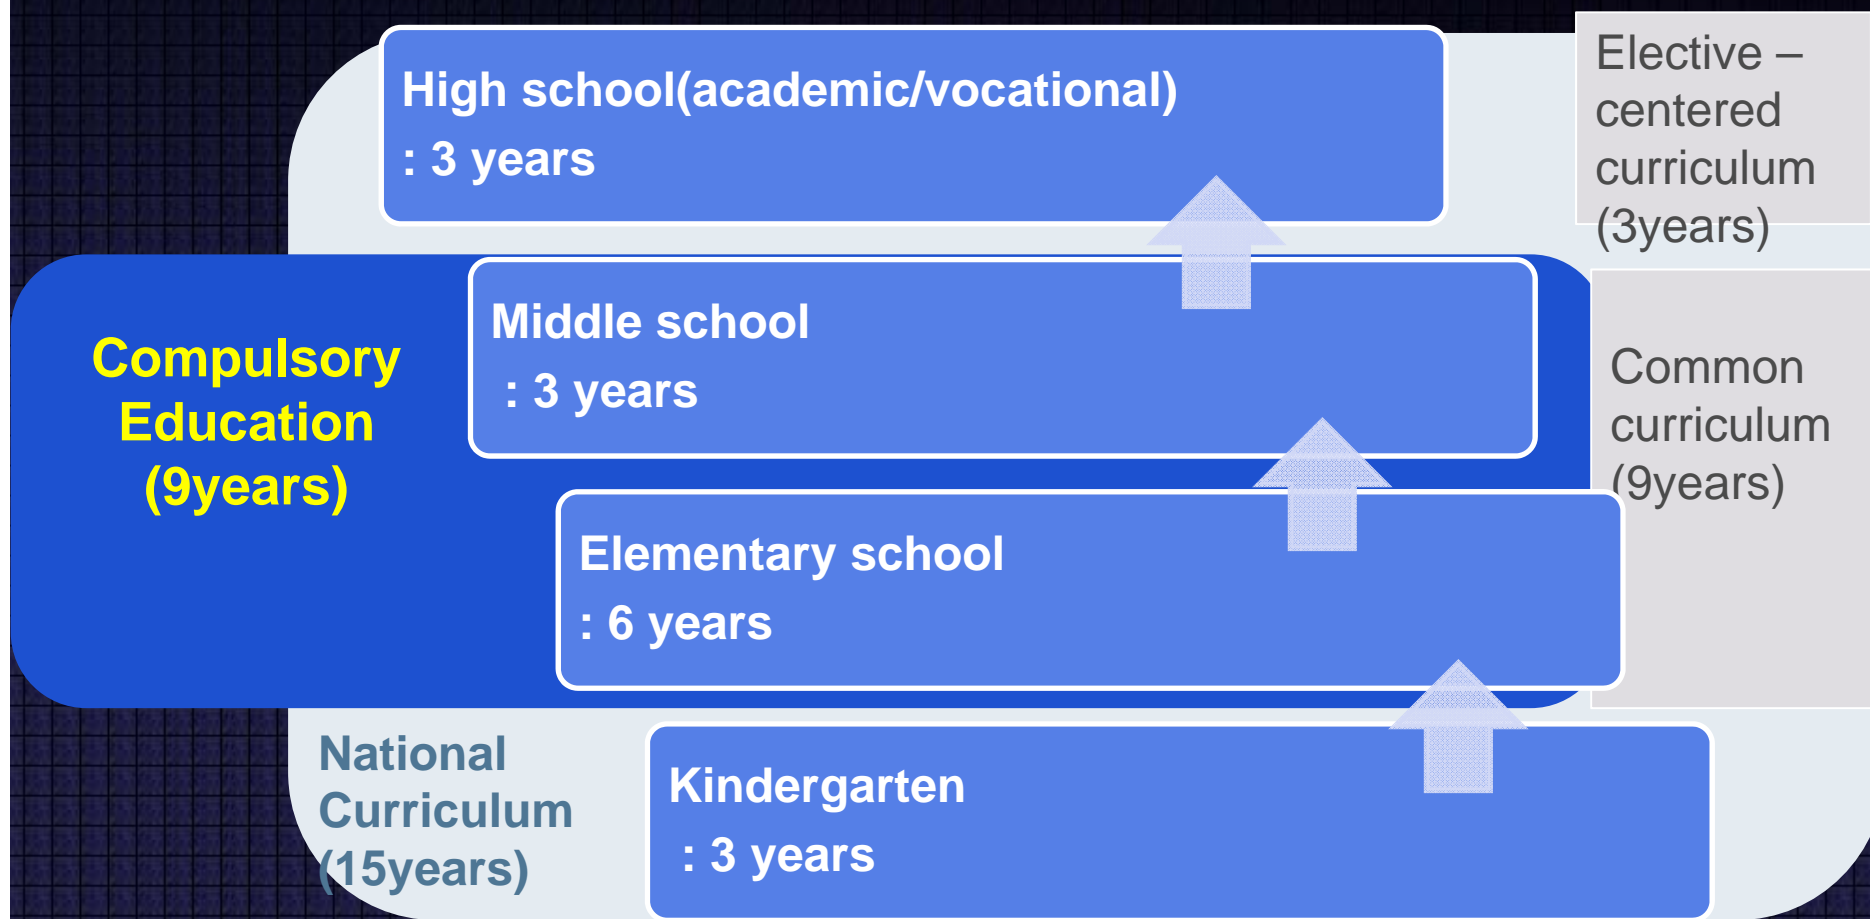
High school(academic/vocational)
: 3 years

Elective – centered curriculum (3years)

Compulsory Education (9years)

Middle school
: 3 years

Common curriculum (9years)

Elementary school
: 6 years

National Curriculum (15years)

Kindergarten
: 3 years